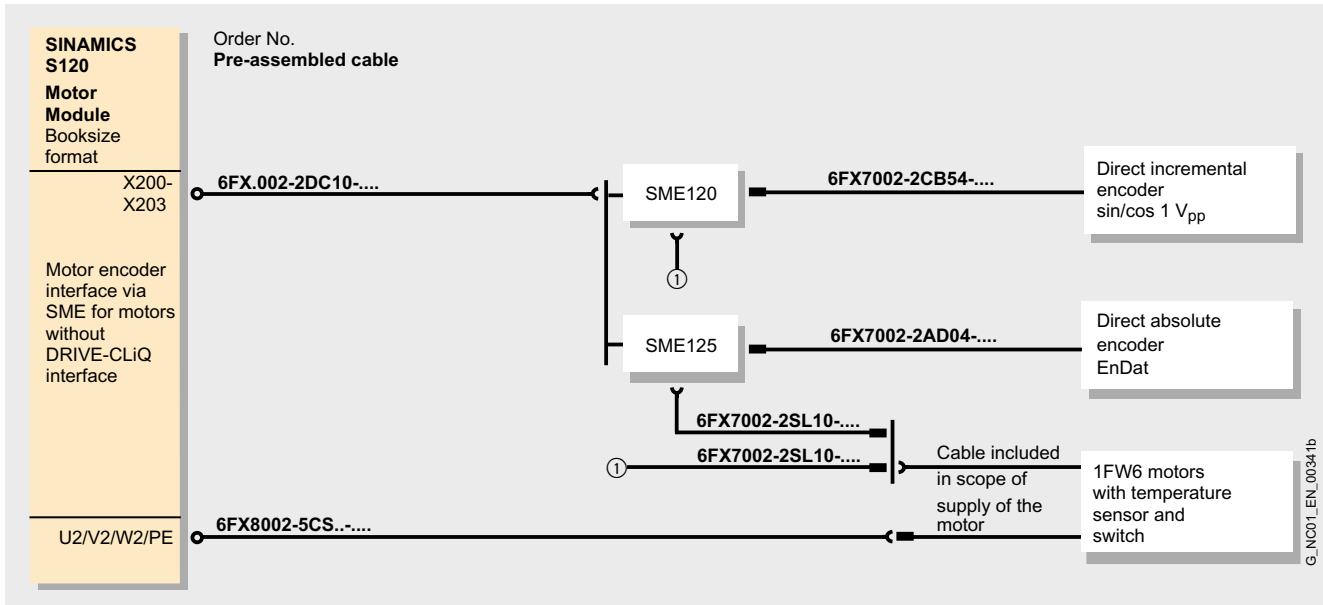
SINAMICS S120
Motor Module
Booksize format

Order No.
Pre-assembled cable

X200-X203

6FX.002-2DC10-....

SME120

6FX7002-2CB54-....

Direct incremental encoder sin/cos 1 $V_{pp}$

①

Motor encoder interface via SME for motors without DRIVE-CLiQ interface

SME125

6FX7002-2AD04-....

Direct absolute encoder EnDat

6FX7002-2SL10-....

① 6FX7002-2SL10-....

Cable included in scope of supply of the motor

1FW6 motors with temperature sensor and switch

U2/V2/W2/PE

6FX8002-5CS..-....

G_NC01_EN_00341b